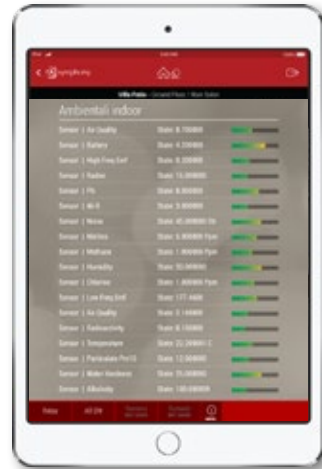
Ambientali indoor

| | |
|---|---|
| Sensor 1 Air Quality | State: 8.700000 |
| Sensor 1 Battery | State: 4.200000 |
| Sensor 1 High Freq Emf | State: 8.300000 |
| Sensor 1 Radon | State: 15.000000 |
| Sensor 1 Ph | State: 8.900000 |
| Sensor 1 Wi-fi | State: 3.000000 |
| Sensor 1 Noise | State: 45.000000 Db |
| Sensor 1 Nitrites | State: 0.300000 Ppm |
| Sensor 1 Methane | State: 1.900000 Ppm |
| Sensor 1 Humidity | State: 50.000000 |
| Sensor 1 Chlorine | State: 1.000000 Ppm |
| Sensor 1 Low Freq Emf | State: 177.4000 |
| Sensor 1 Air Quality | State: 3.100000 |
| Sensor 1 Radioactivity | State: 8.100000 |
| Sensor 1 Temperature | State: 23.200000 C |
| Sensor 1 Particulate Pm10 | State: 12.000000 |
| Sensor 1 Water Hardness | State: 25.000000 |
| Sensor 1 Alkalinity | State: 140.000000 |

Relax All Off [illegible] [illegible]